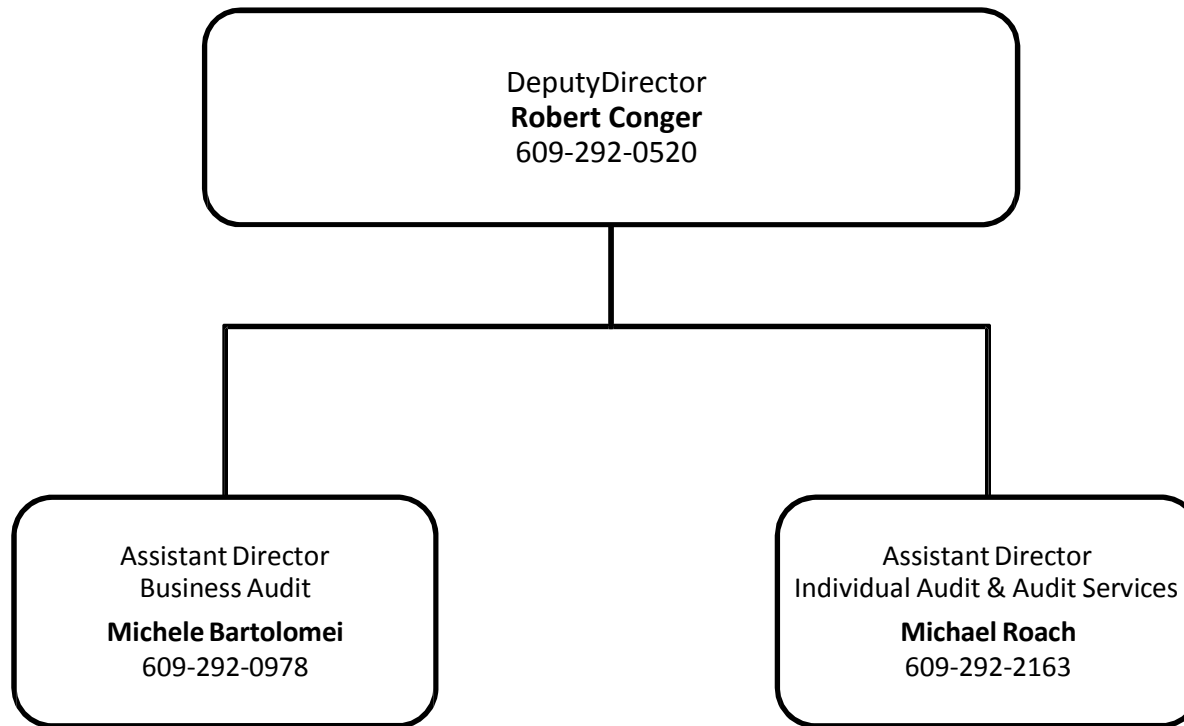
DeputyDirector
**Robert Conger**
609-292-0520

Assistant Director
Business Audit
**Michele Bartolomei**
609-292-0978

Assistant Director
Individual Audit & Audit Services
**Michael Roach**
609-292-2163